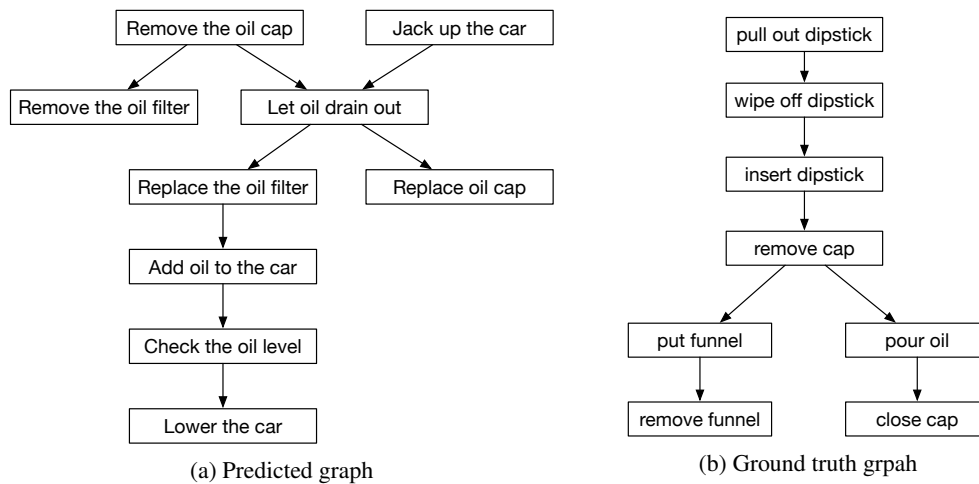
Remove the oil cap

Jack up the car

Remove the oil filter

Let oil drain out

Replace the oil filter

Replace oil cap

Add oil to the car

Check the oil level

Lower the car

(a) Predicted graph

pull out dipstick

wipe off dipstick

insert dipstick

remove cap

put funnel

pour oil

remove funnel

close cap

(b) Ground truth grpah